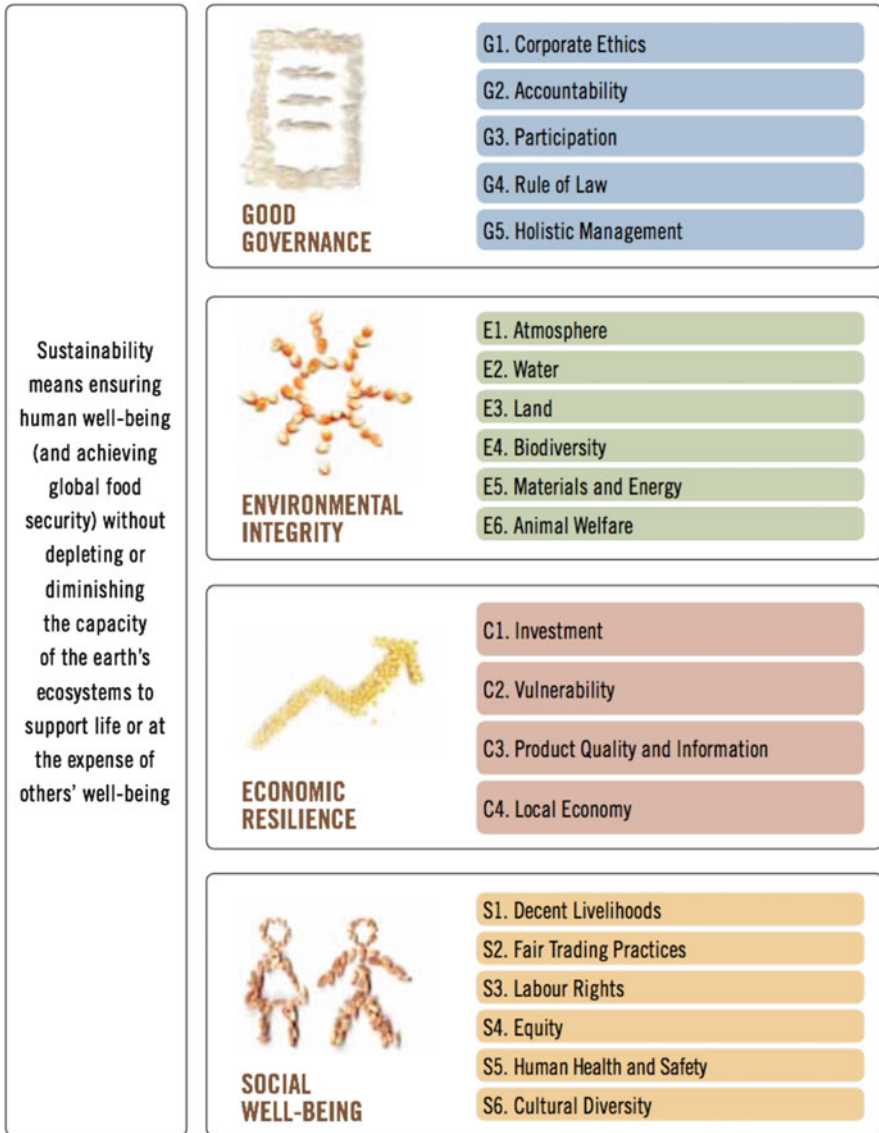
Sustainability means ensuring human well-being (and achieving global food security) without depleting or diminishing the capacity of the earth's ecosystems to support life or at the expense of others' well-being

GOOD GOVERNANCE

G1. Corporate Ethics
G2. Accountability
G3. Participation
G4. Rule of Law
G5. Holistic Management

ENVIRONMENTAL INTEGRITY

E1. Atmosphere
E2. Water
E3. Land
E4. Biodiversity
E5. Materials and Energy
E6. Animal Welfare

ECONOMIC RESILIENCE

C1. Investment
C2. Vulnerability
C3. Product Quality and Information
C4. Local Economy

SOCIAL WELL-BEING

S1. Decent Livelihoods
S2. Fair Trading Practices
S3. Labour Rights
S4. Equity
S5. Human Health and Safety
S6. Cultural Diversity